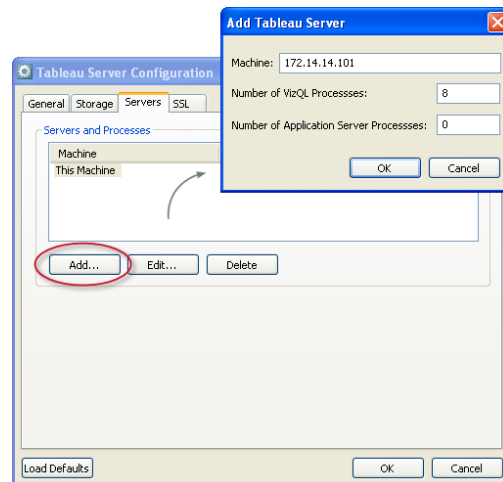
Add Tableau Server

Machine: 172.14.14.101

Number of VizQL Processses: 8

Number of Application Server Processses: 0

OK Cancel

Tableau Server Configuration

General Storage Servers SSL

Servers and Processes

Machine

This Machine

Add... Edit... Delete

Load Defaults OK Cancel